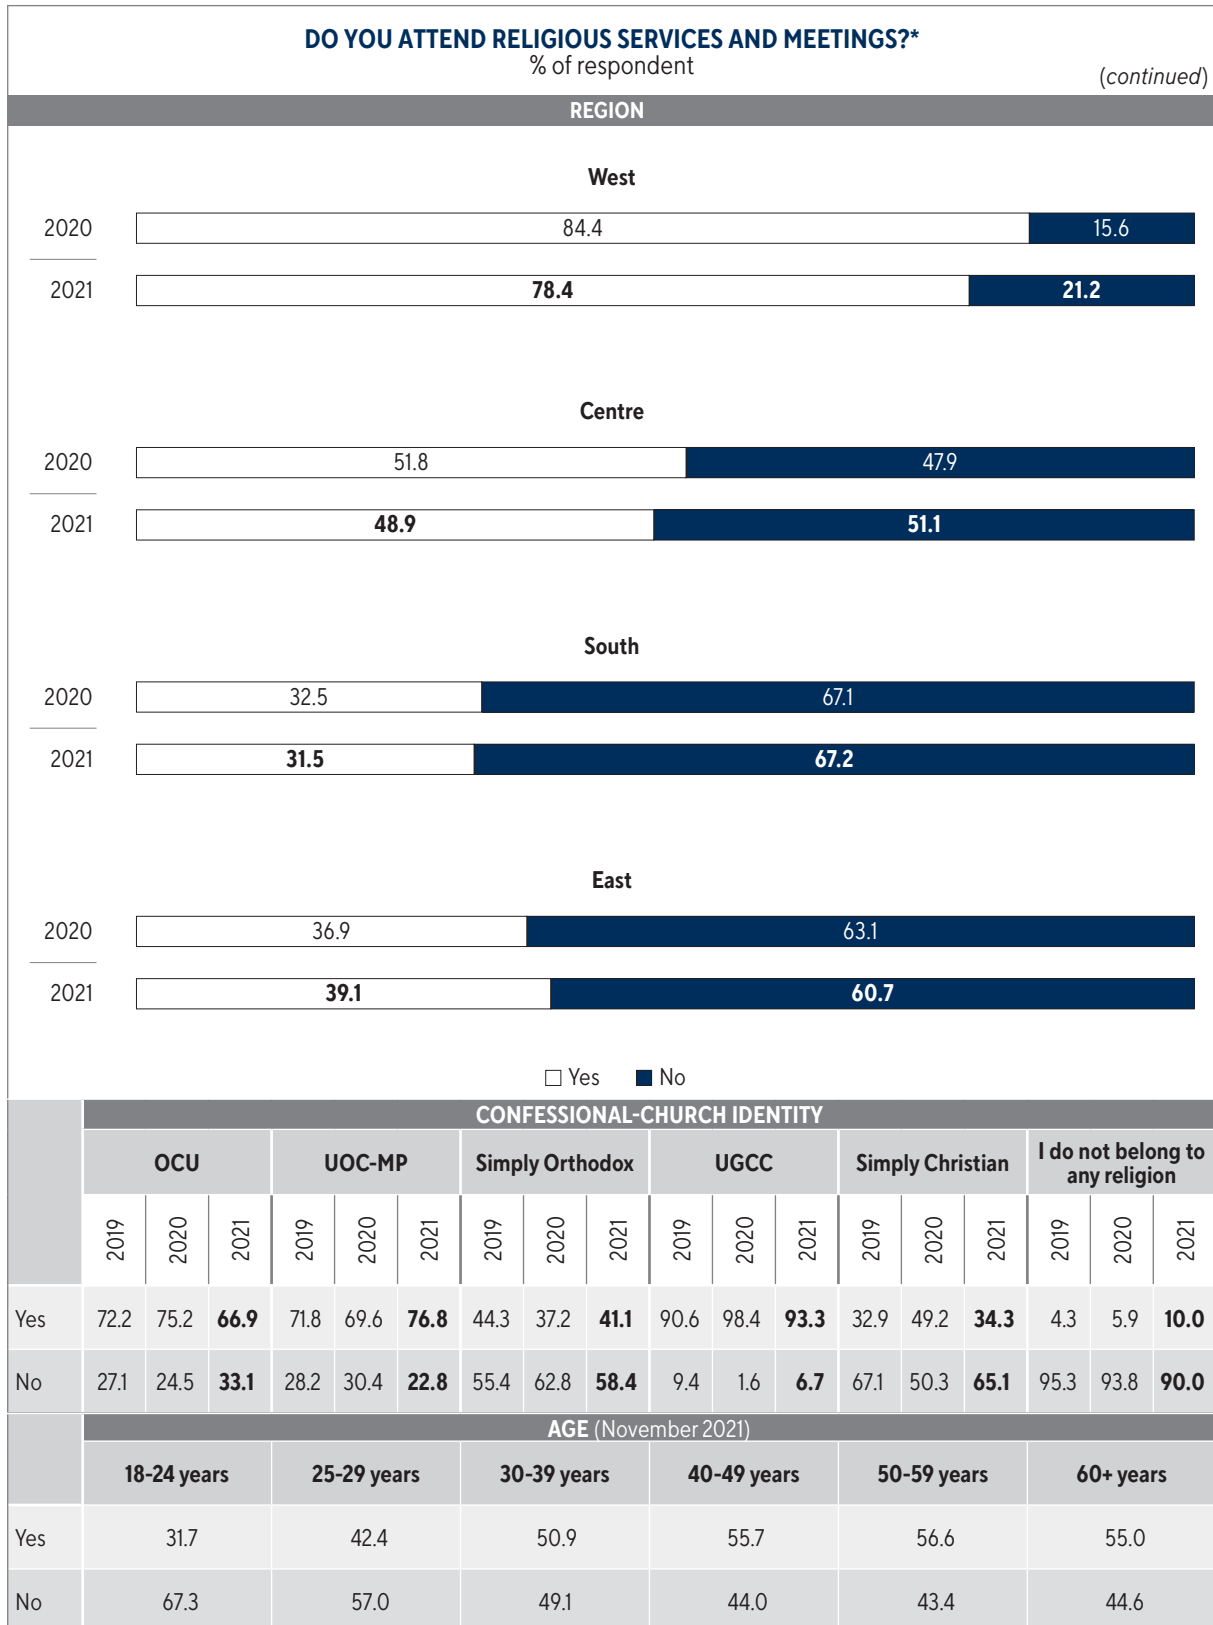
DO YOU ATTEND RELIGIOUS SERVICES AND MEETINGS?*
% of respondent

(continued)

REGION

West

2020 84.4 15.6

2021 78.4 21.2

Centre

2020 51.8 47.9

2021 48.9 51.1

South

2020 32.5 67.1

2021 31.5 67.2

East

2020 36.9 63.1

2021 39.1 60.7

Yes No

CONFESSIONAL-CHURCH IDENTITY

| | OCU | | | UOC-MP | | | Simply Orthodox | | | UGCC | | | Simply Christian | | | I do not belong to any religion | | |
|---|---|---|---|---|---|---|---|---|---|---|---|---|---|---|---|---|---|---|
| | 2019 | 2020 | 2021 | 2019 | 2020 | 2021 | 2019 | 2020 | 2021 | 2019 | 2020 | 2021 | 2019 | 2020 | 2021 | 2019 | 2020 | 2021 |
| Yes | 72.2 | 75.2 | **66.9** | 71.8 | 69.6 | **76.8** | 44.3 | 37.2 | **41.1** | 90.6 | 98.4 | **93.3** | 32.9 | 49.2 | **34.3** | 4.3 | 5.9 | **10.0** |
| No | 27.1 | 24.5 | **33.1** | 28.2 | 30.4 | **22.8** | 55.4 | 62.8 | **58.4** | 9.4 | 1.6 | **6.7** | 67.1 | 50.3 | **65.1** | 95.3 | 93.8 | **90.0** |

AGE (November 2021)

| | 18-24 years | 25-29 years | 30-39 years | 40-49 years | 50-59 years | 60+ years |
|---|---|---|---|---|---|---|
| Yes | 31.7 | 42.4 | 50.9 | 55.7 | 56.6 | 55.0 |
| No | 67.3 | 57.0 | 49.1 | 44.0 | 43.4 | 44.6 |